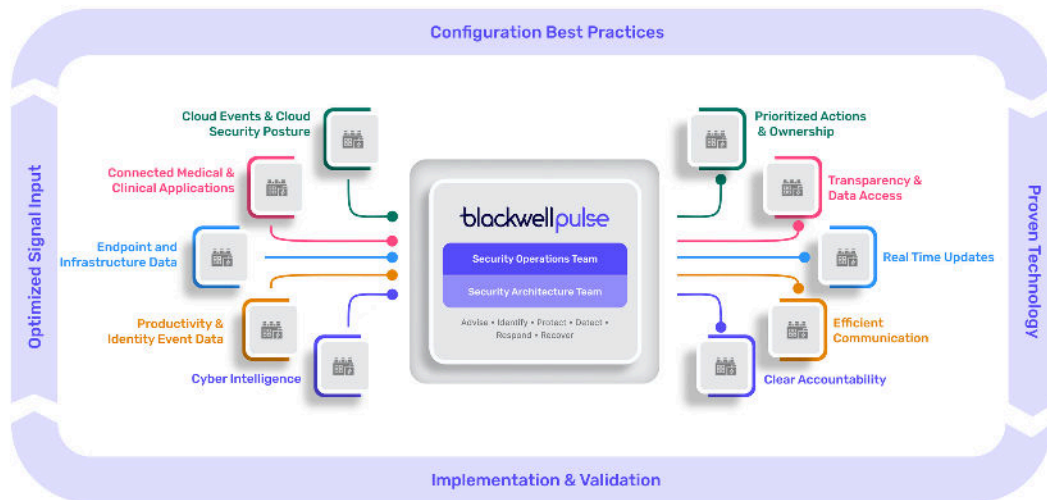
Configuration Best Practices

Optimized Signal Input

Cloud Events & Cloud Security Posture

Connected Medical & Clinical Applications

Endpoint and Infrastructure Data

Productivity & Identity Event Data

Cyber Intelligence

blackwellpulse

Security Operations Team

Security Architecture Team

Advise • Identify • Protect • Detect • Respond • Recover

Prioritized Actions & Ownership

Transparency & Data Access

Real Time Updates

Efficient Communication

Clear Accountability

Proven Technology

Implementation & Validation